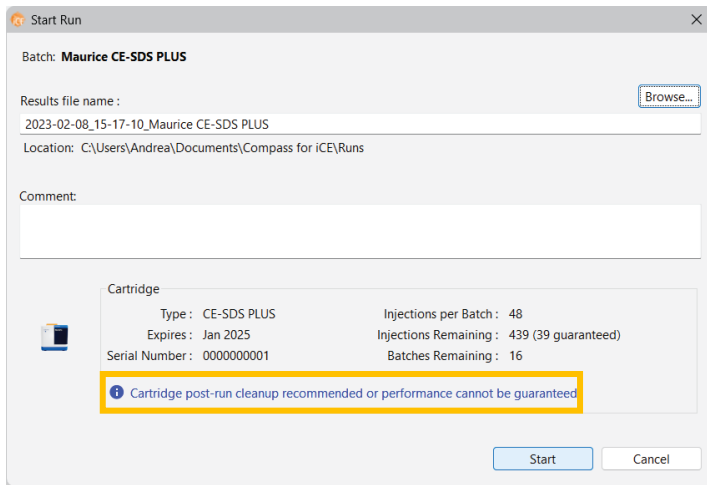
Start Run

Batch: **Maurice CE-SDS PLUS**

Results file name :

Browse...

2023-02-08_15-17-10_Maurice CE-SDS PLUS

Location: C:\Users\Andrea\Documents\Compass for iCE\Runs

Comment:

Cartridge

Type : CE-SDS PLUS

Expires : Jan 2025

Serial Number : 0000000001

Injections per Batch : 48

Injections Remaining : 439 (39 guaranteed)

Batches Remaining : 16

Cartridge post-run cleanup recommended or performance cannot be guaranteed

Start

Cancel